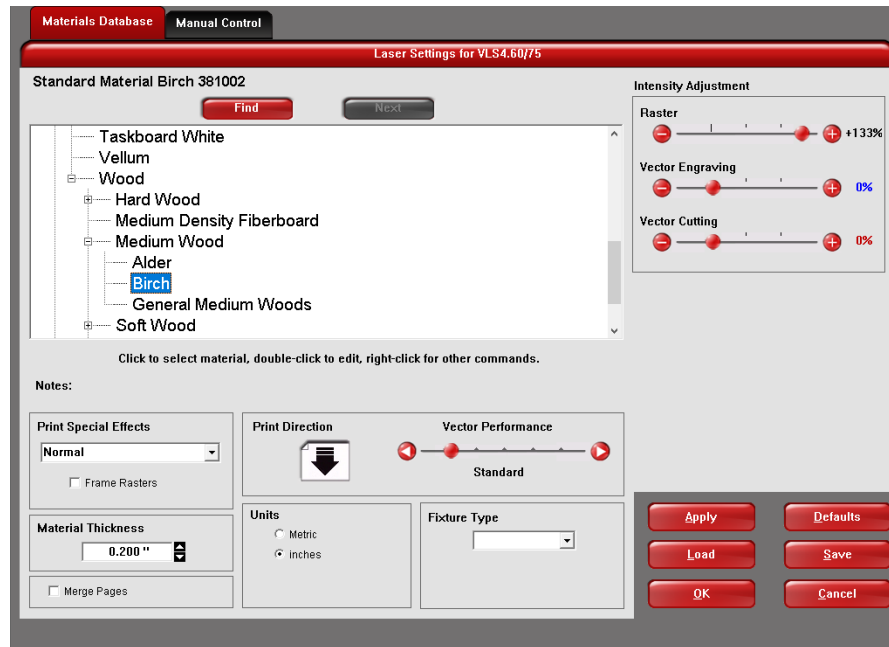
Materials Database
Manual Control

Laser Settings for VLS4.60/75

Standard Material Birch 381002

Find
Next

Taskboard White
Vellum
Wood
Hard Wood
Medium Density Fiberboard
Medium Wood
Alder
Birch
General Medium Woods
Soft Wood

Click to select material, double-click to edit, right-click for other commands.

Notes:

Intensity Adjustment
Raster
+133%
Vector Engraving
0%
Vector Cutting
0%

Print Special Effects
Normal
Frame Rasters

Print Direction

Vector Performance
Standard

Material Thickness
0.200 "

Units
Metric
inches

Fixture Type

Merge Pages

Apply
Defaults
Load
Save
OK
Cancel